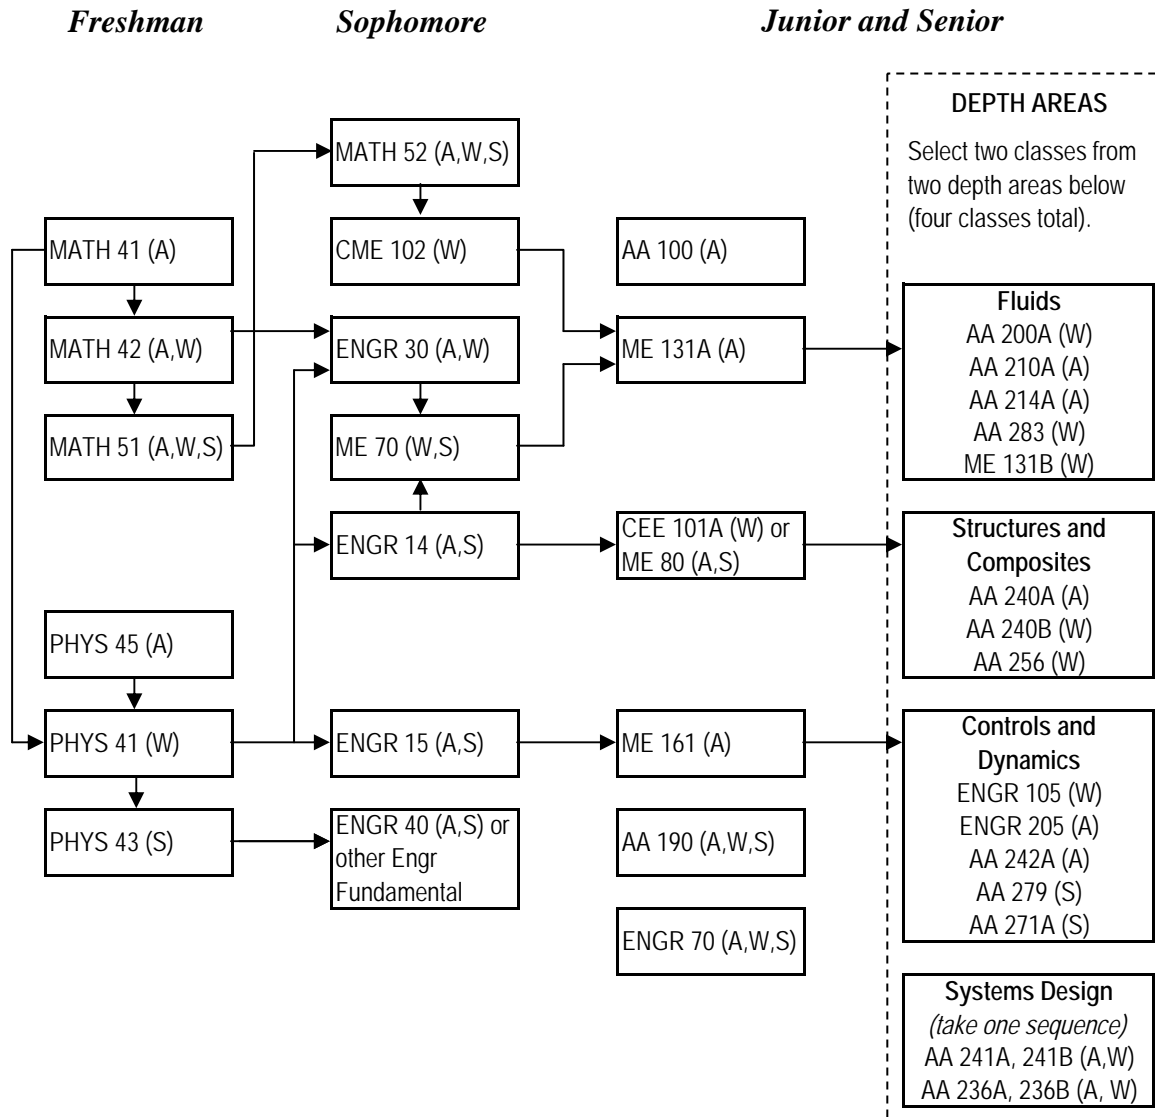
Freshman

Sophomore

Junior and Senior

DEPTH AREAS

Select two classes from two depth areas below (four classes total).

MATH 41 (A)

MATH 42 (A,W)

MATH 51 (A,W,S)

MATH 52 (A,W,S)

CME 102 (W)

ENGR 30 (A,W)

ME 70 (W,S)

ENGR 14 (A,S)

AA 100 (A)

ME 131A (A)

CEE 101A (W) or ME 80 (A,S)

Fluids
AA 200A (W)
AA 210A (A)
AA 214A (A)
AA 283 (W)
ME 131B (W)

Structures and Composites
AA 240A (A)
AA 240B (W)
AA 256 (W)

PHYS 45 (A)

PHYS 41 (W)

PHYS 43 (S)

ENGR 15 (A,S)

ENGR 40 (A,S) or other Engr Fundamental

ME 161 (A)

AA 190 (A,W,S)

ENGR 70 (A,W,S)

Controls and Dynamics
ENGR 105 (W)
ENGR 205 (A)
AA 242A (A)
AA 279 (S)
AA 271A (S)

Systems Design
(take one sequence)
AA 241A, 241B (A,W)
AA 236A, 236B (A, W)